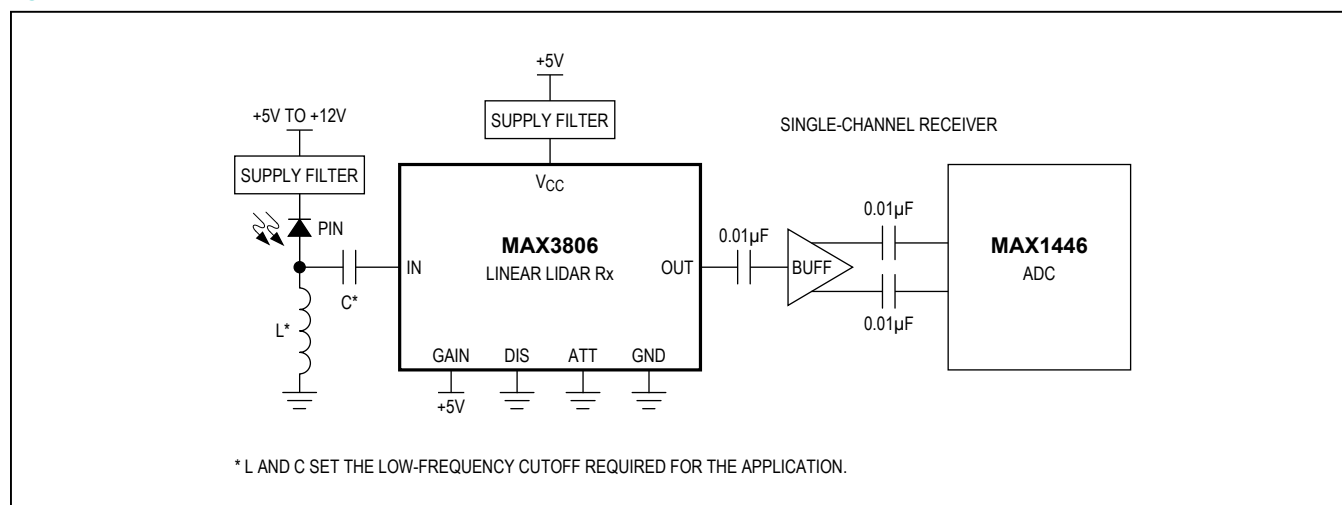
+5V

+5V TO +12V

SUPPLY FILTER

SINGLE-CHANNEL RECEIVER

SUPPLY FILTER

$V_{CC}$

PIN

MAX3806

LINEAR LIDAR Rx

IN

OUT

0.01µF

0.01µF

BUFF

MAX1446

ADC

C*

L*

0.01µF

GAIN

DIS

ATT

GND

+5V

* L AND C SET THE LOW-FREQUENCY CUTOFF REQUIRED FOR THE APPLICATION.